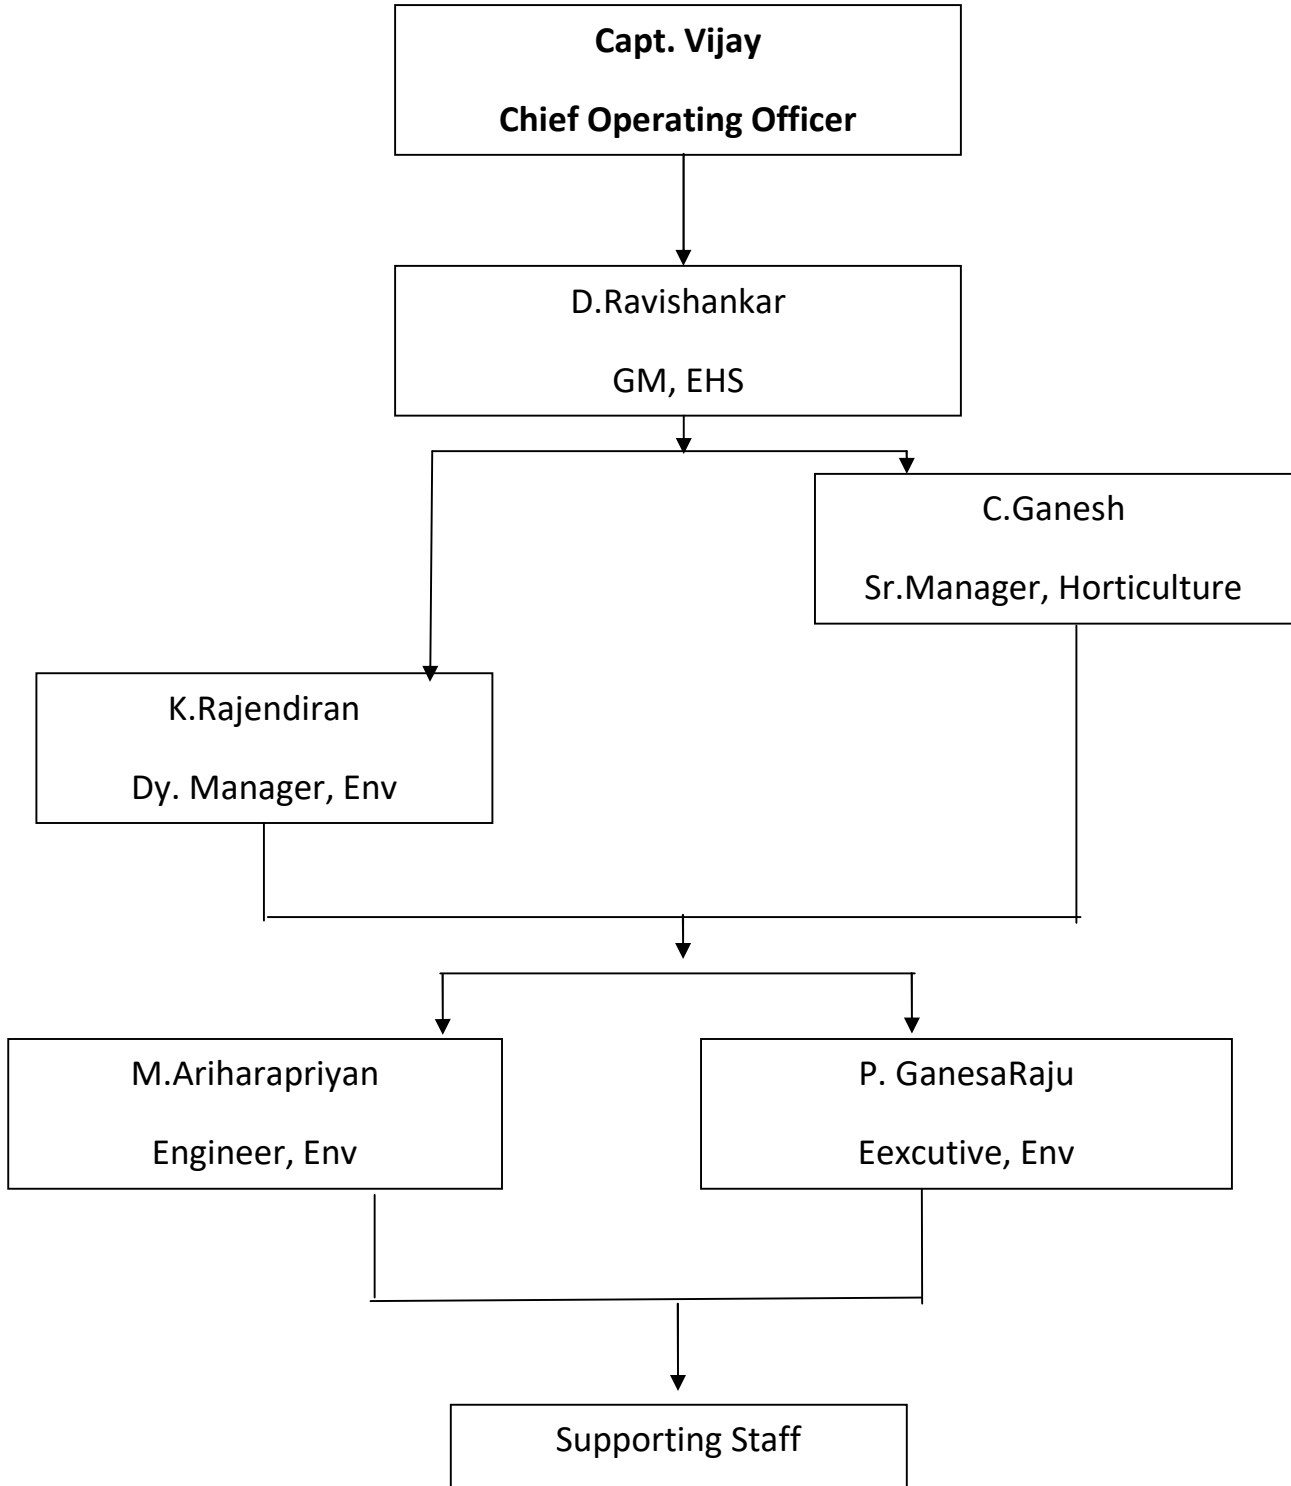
Capt. Vijay

Chief Operating Officer

D.Ravishankar

GM, EHS

C.Ganesh

Sr.Manager, Horticulture

K.Rajendiran

Dy. Manager, Env

M.Ariharapriyan

Engineer, Env

P. GanesaRaju

Eexcutive, Env

Supporting Staff